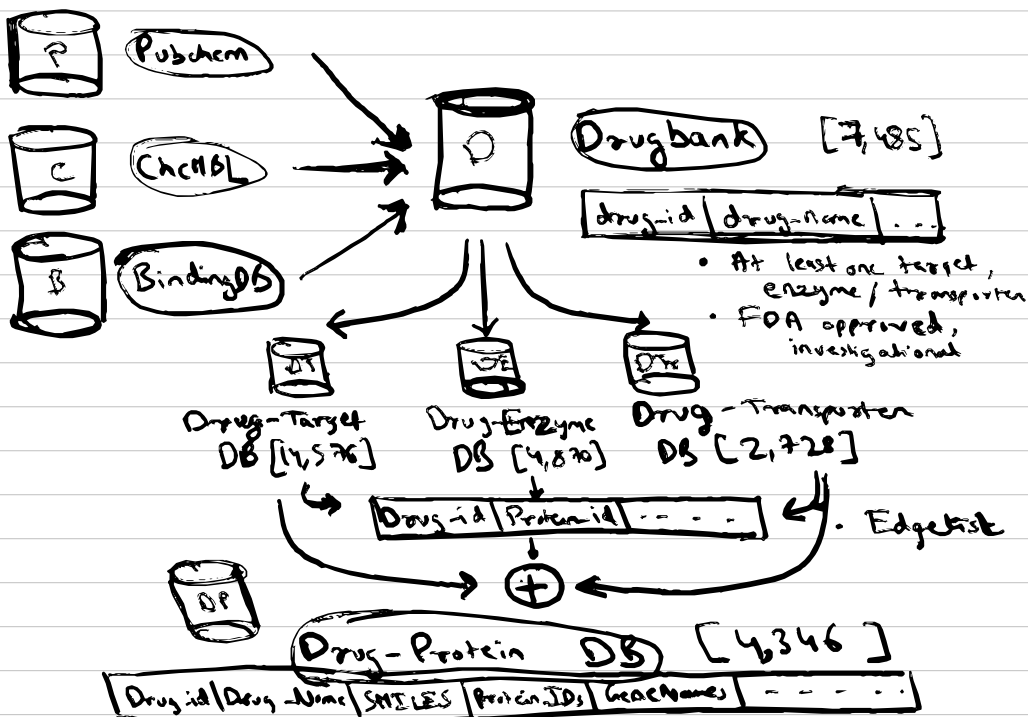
P
Pubchem

C
ChEMBL

B
BindingDB

D
Drugbank [7,485]

| drug-id | drug-name | ... |
|---|---|---|

• At least one target, enzyme / transporter
• FDA approved, investigational

DT
DE
DTr

Drug-Target DB [14,576]
Drug-Enzyme DB [4,870]
Drug-Transporter DB [2,728]

| Drug-id | Protein-id | - - - - |
|---|---|---|

• Edgelist

DP

Drug-Protein DB [4,346]

| Drug id | Drug Name | SMILES | Protein IDs | GeneNames | - - - - - |
|---|---|---|---|---|---|